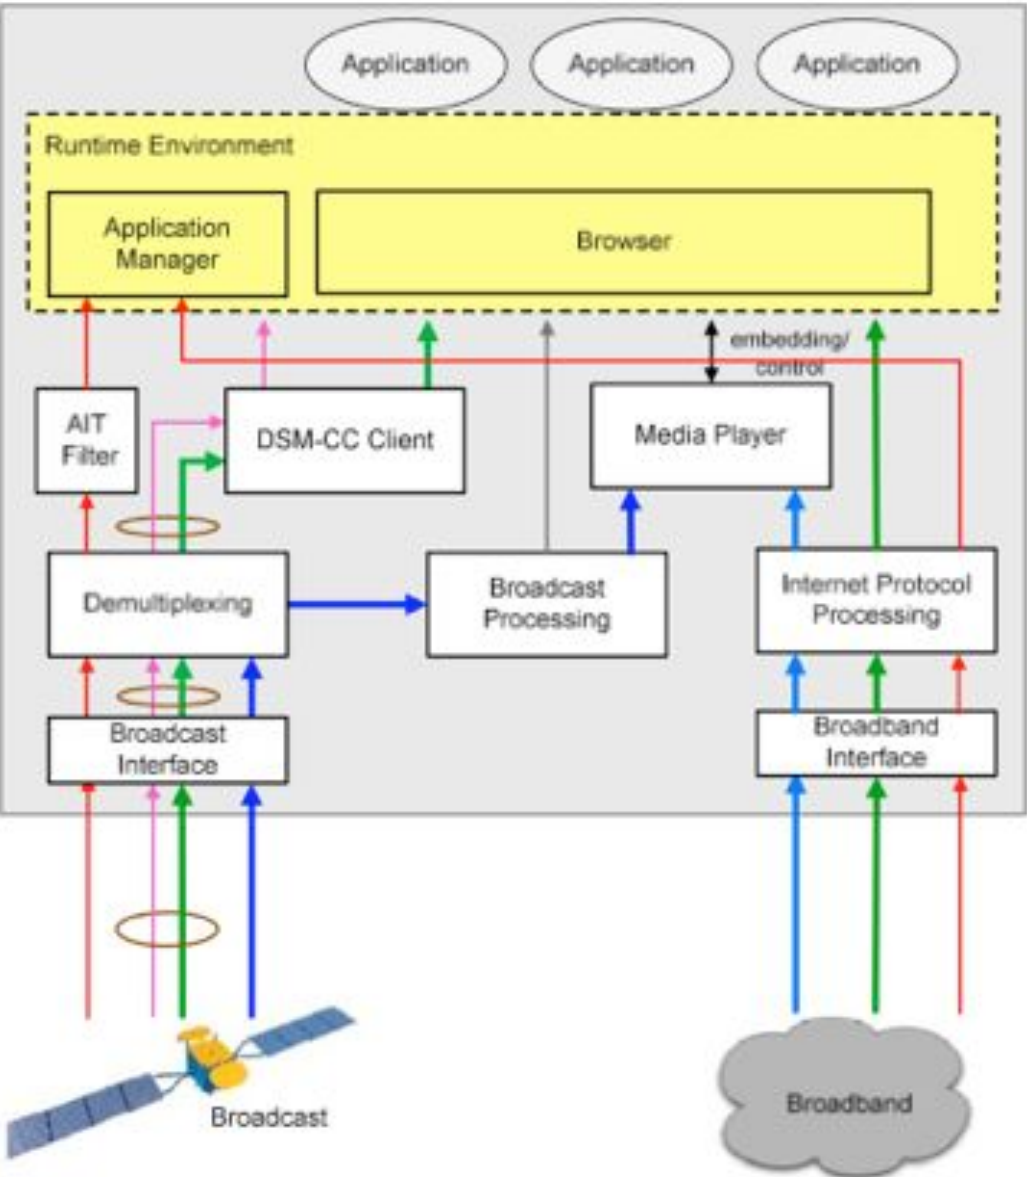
Application
Application
Application

Runtime Environment

Application Manager

Browser

embedding/ control

AIT Filter

DSM-CC Client

Media Player

Demultiplexing

Broadcast Processing

Internet Protocol Processing

Broadcast Interface

Broadband Interface

Broadcast

Broadband